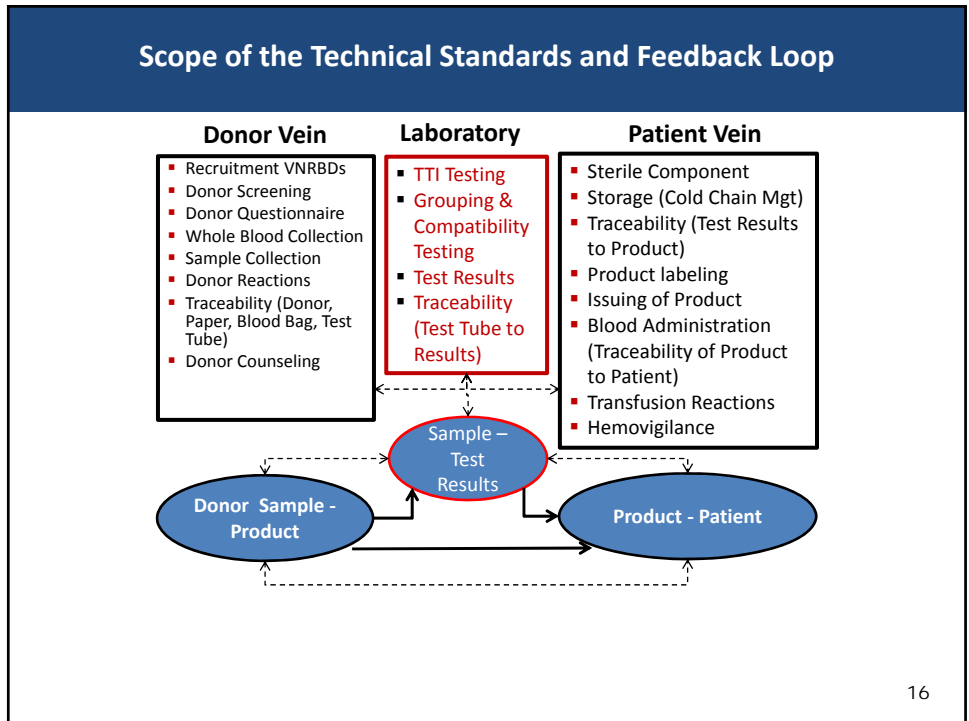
Scope of the Technical Standards and Feedback Loop

Donor Vein

- Recruitment VNRBDs
- Donor Screening
- Donor Questionnaire
- Whole Blood Collection
- Sample Collection
- Donor Reactions
- Traceability (Donor, Paper, Blood Bag, Test Tube)
- Donor Counseling

Laboratory

- TTI Testing
- Grouping & Compatibility Testing
- Test Results
- Traceability (Test Tube to Results)

Patient Vein

- Sterile Component
- Storage (Cold Chain Mgt)
- Traceability (Test Results to Product)
- Product labeling
- Issuing of Product
- Blood Administration (Traceability of Product to Patient)
- Transfusion Reactions
- Hemovigilance

Sample – Test Results

Donor Sample - Product

Product - Patient

16